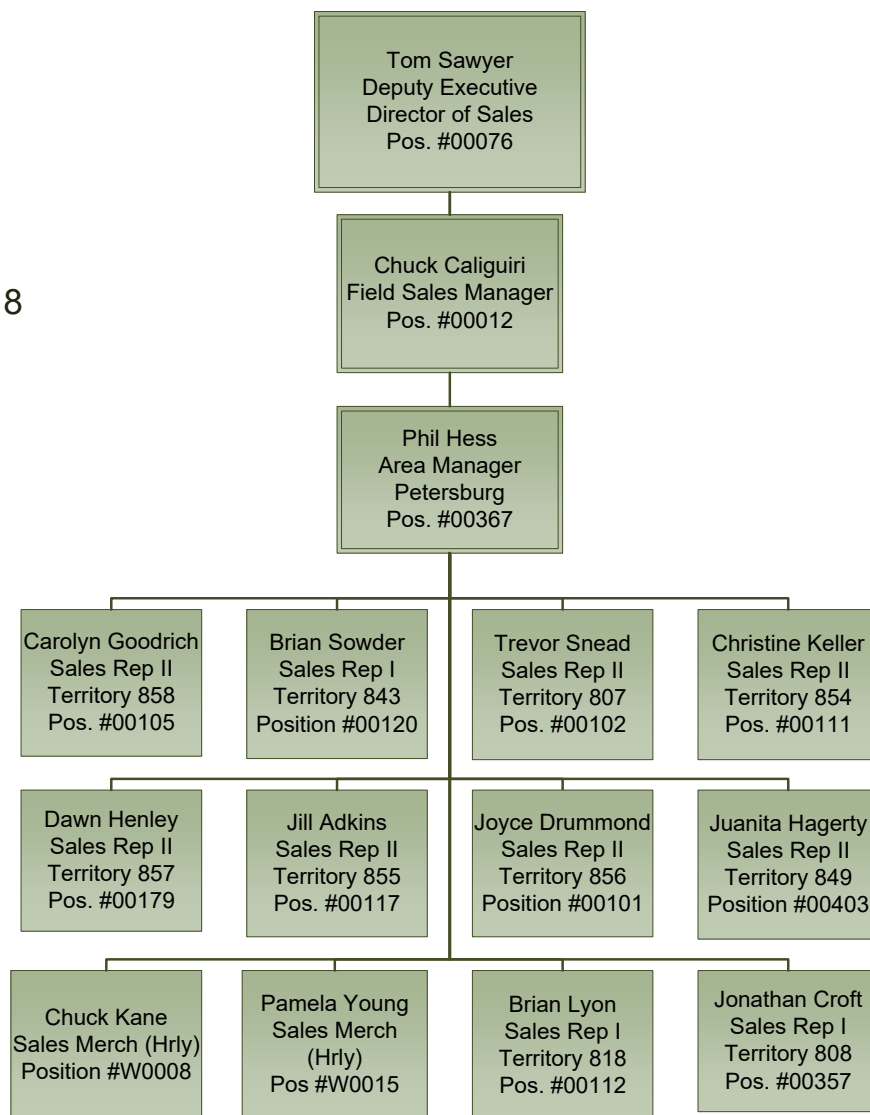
Tom Sawyer
Deputy Executive
Director of Sales
Pos. #00076

8

Chuck Caliguiri
Field Sales Manager
Pos. #00012

Phil Hess
Area Manager
Petersburg
Pos. #00367

Carolyn Goodrich
Sales Rep II
Territory 858
Pos. #00105

Brian Sowder
Sales Rep I
Territory 843
Position #00120

Trevor Snead
Sales Rep II
Territory 807
Pos. #00102

Christine Keller
Sales Rep II
Territory 854
Pos. #00111

Dawn Henley
Sales Rep II
Territory 857
Pos. #00179

Jill Adkins
Sales Rep II
Territory 855
Pos. #00117

Joyce Drummond
Sales Rep II
Territory 856
Position #00101

Juanita Hagerty
Sales Rep II
Territory 849
Position #00403

Chuck Kane
Sales Merch (Hrly)
Position #W0008

Pamela Young
Sales Merch
(Hrly)
Pos #W0015

Brian Lyon
Sales Rep I
Territory 818
Pos. #00112

Jonathan Croft
Sales Rep I
Territory 808
Pos. #00357